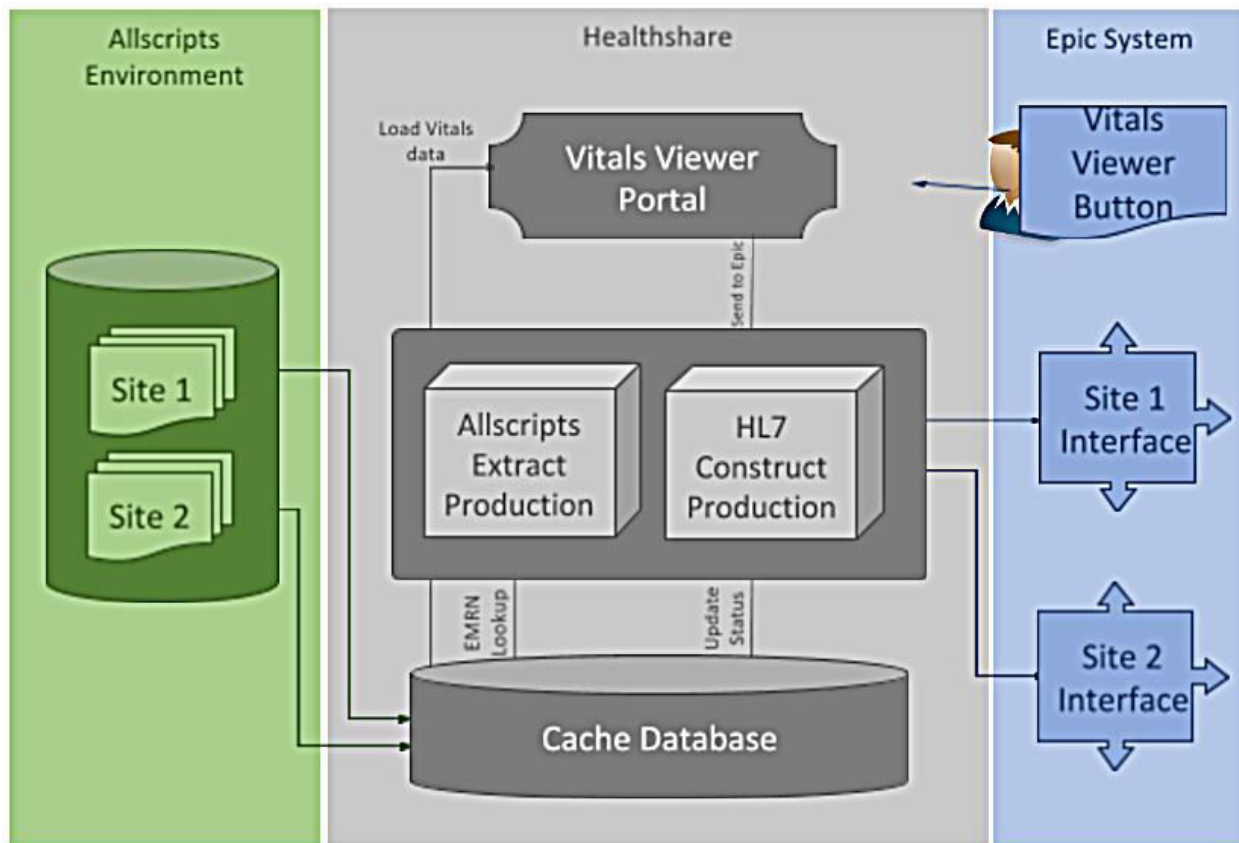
Allscripts Environment

Site 1

Site 2

Healthshare

Load Vitals data

Vitals Viewer Portal

Send to Epic

Allscripts Extract Production

HL7 Construct Production

EMRN Lookup

Update Status

Cache Database

Epic System

Vitals Viewer Button

Site 1 Interface

Site 2 Interface